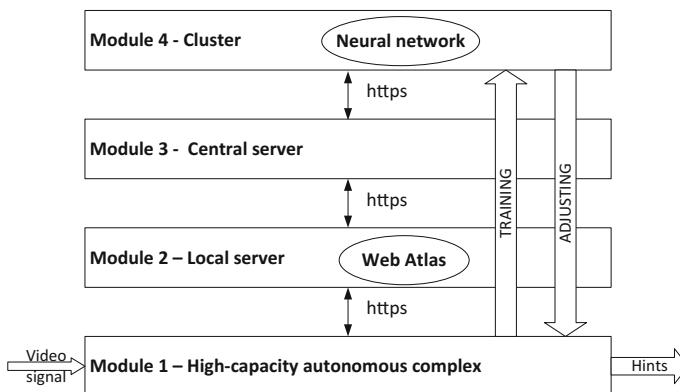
Module 4 - Cluster

Neural network

https

Module 3 - Central server

https

TRAINING

ADJUSTING

Module 2 – Local server

Web Atlas

https

Video signal

Module 1 – High-capacity autonomous complex

Hints